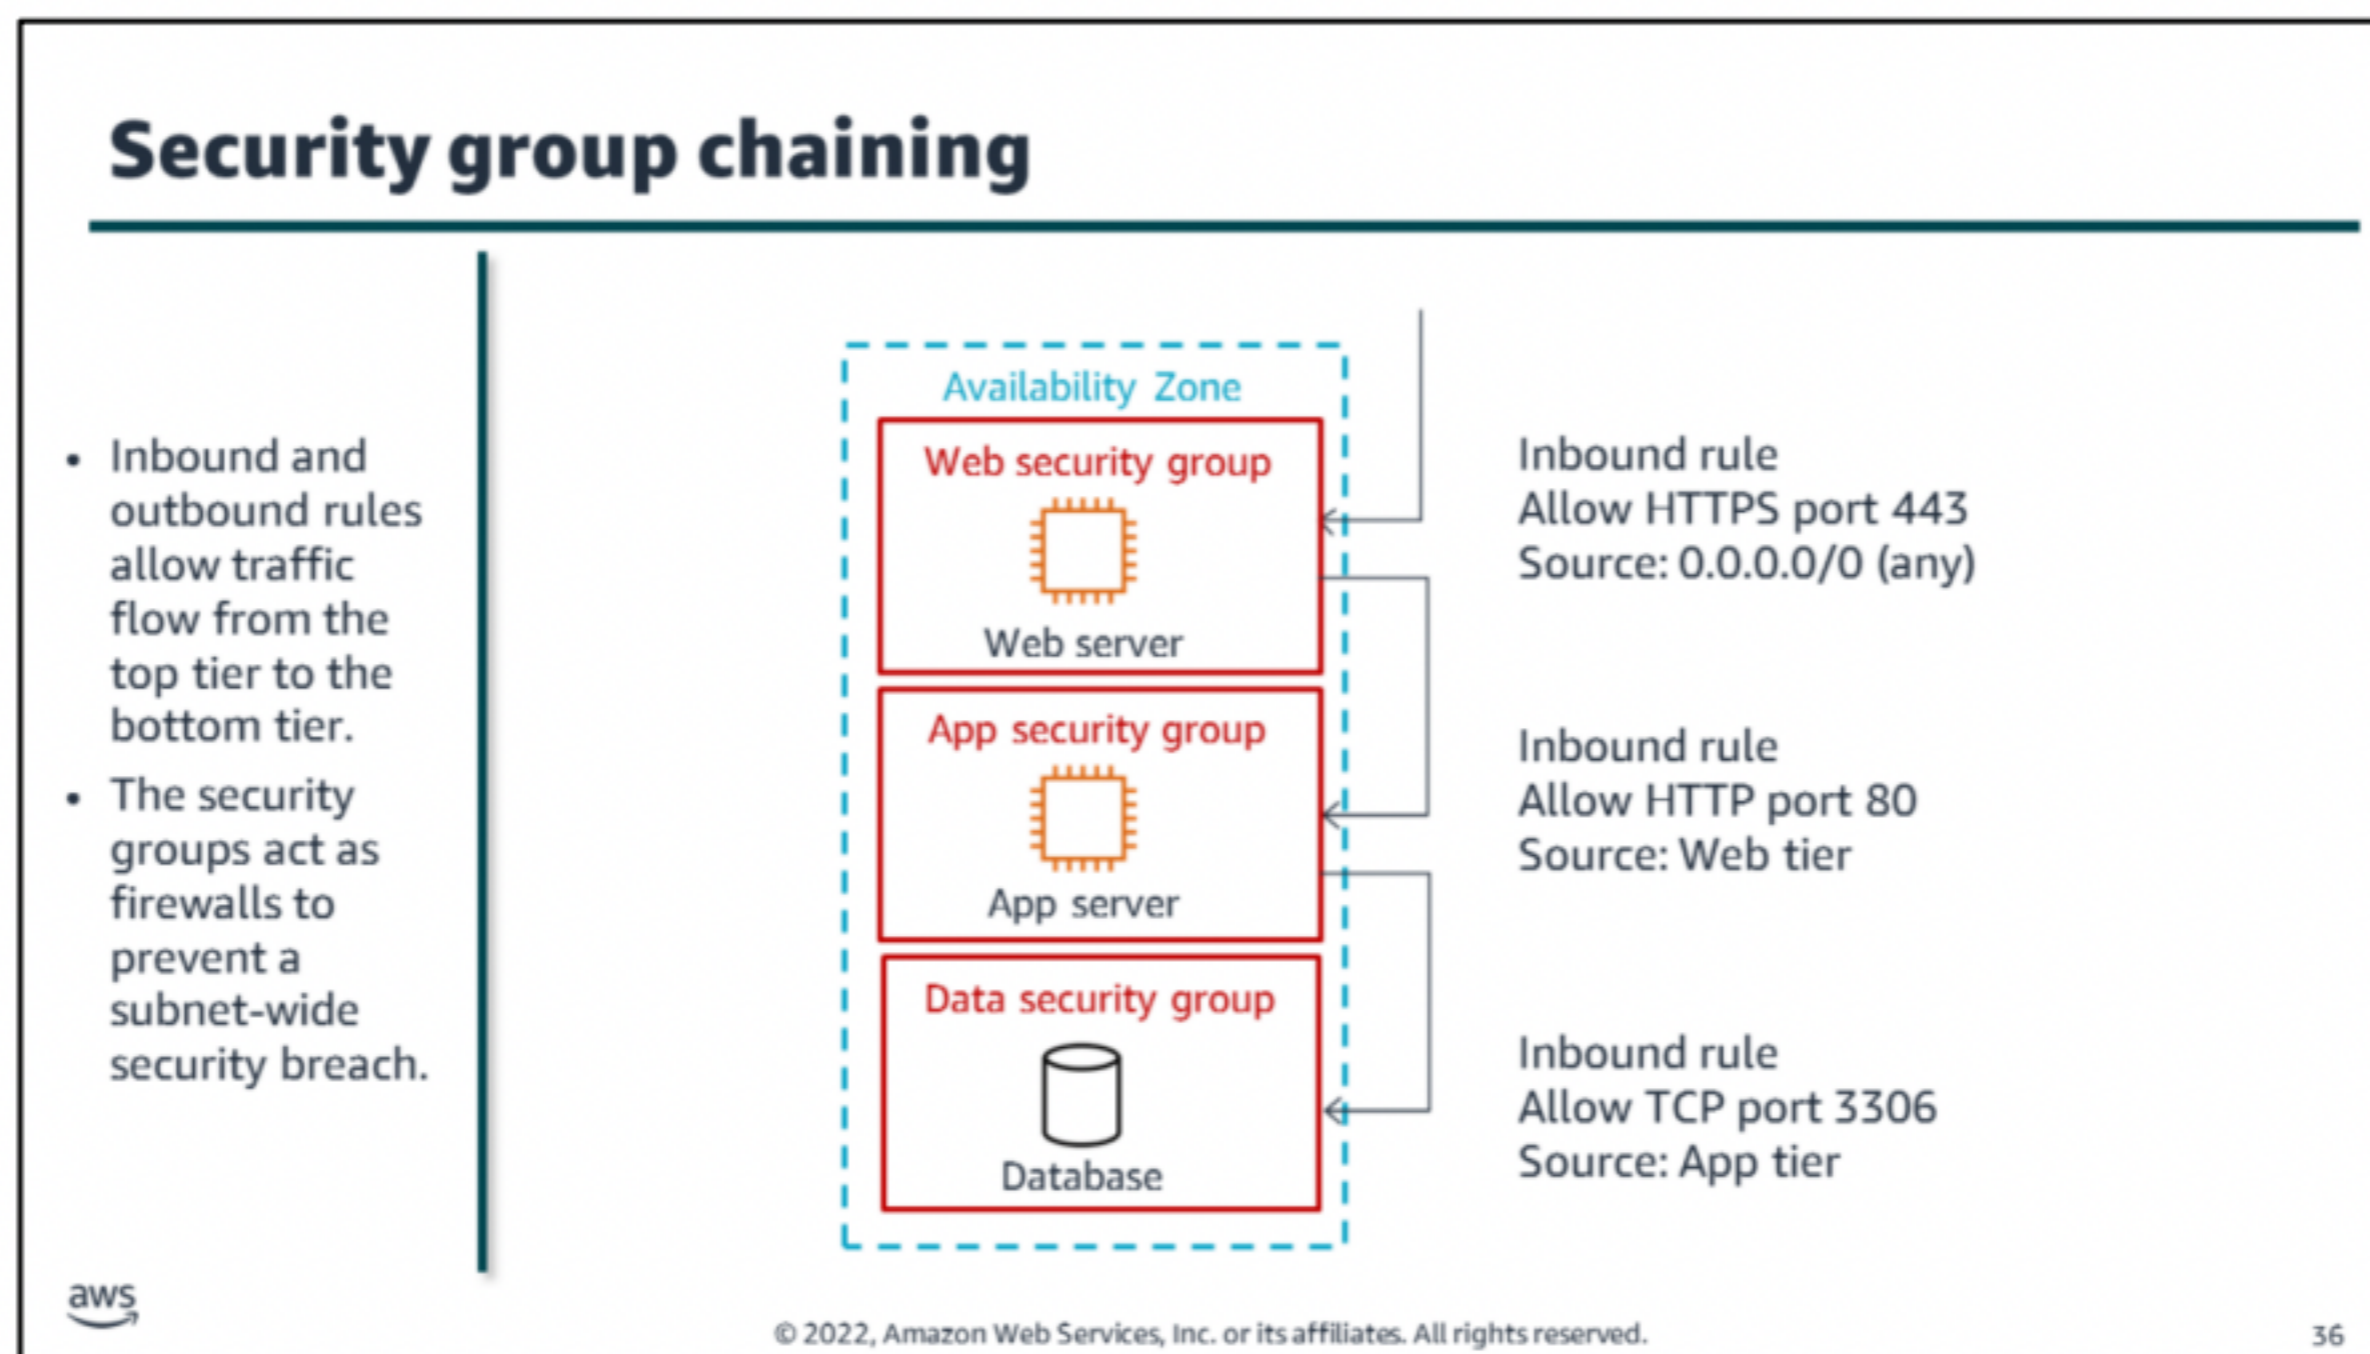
Security group chaining

- Inbound and outbound rules allow traffic flow from the top tier to the bottom tier.
- The security groups act as firewalls to prevent a subnet-wide security breach.

Availability Zone

Web security group

Web server

App security group

App server

Data security group

Database

Inbound rule
Allow HTTPS port 443
Source: 0.0.0.0/0 (any)

Inbound rule
Allow HTTP port 80
Source: Web tier

Inbound rule
Allow TCP port 3306
Source: App tier

aws

© 2022, Amazon Web Services, Inc. or its affiliates. All rights reserved.

36